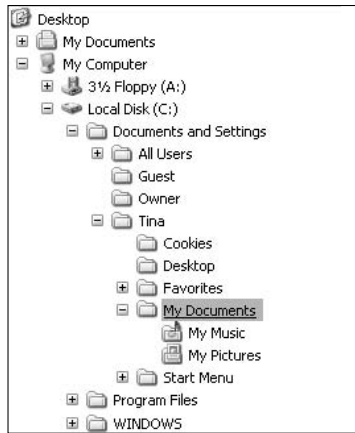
Desktop
My Documents
My Computer
3½ Floppy (A:)
Local Disk (C:)
Documents and Settings
All Users
Guest
Owner
Tina
Cookies
Desktop
Favorites
My Documents
My Music
My Pictures
Start Menu
Program Files
WINDOWS